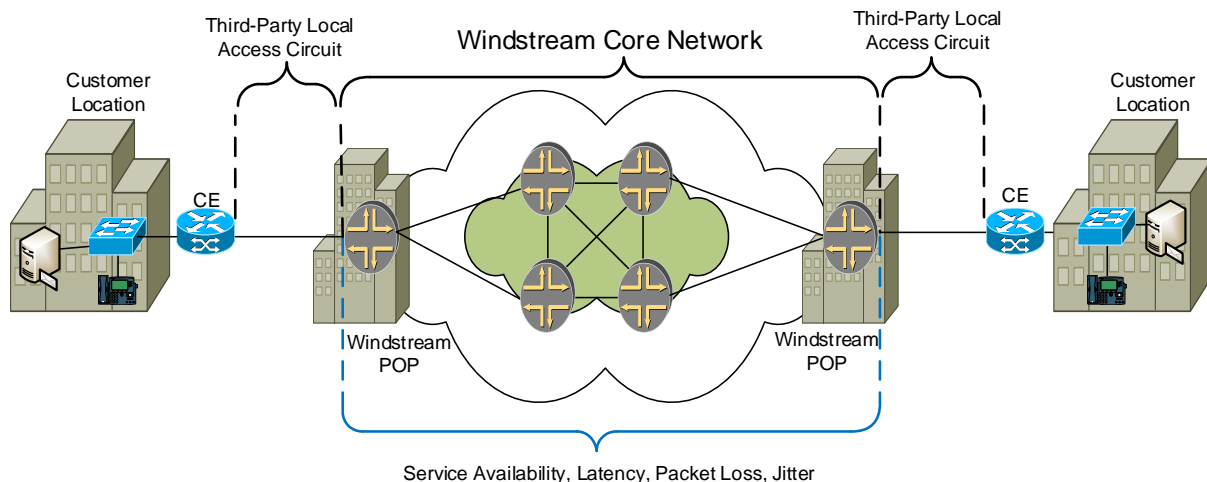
Third-Party Local Access Circuit

Windstream Core Network

Third-Party Local Access Circuit

Customer Location

Customer Location

CE

CE

Windstream POP

Windstream POP

Service Availability, Latency, Packet Loss, Jitter